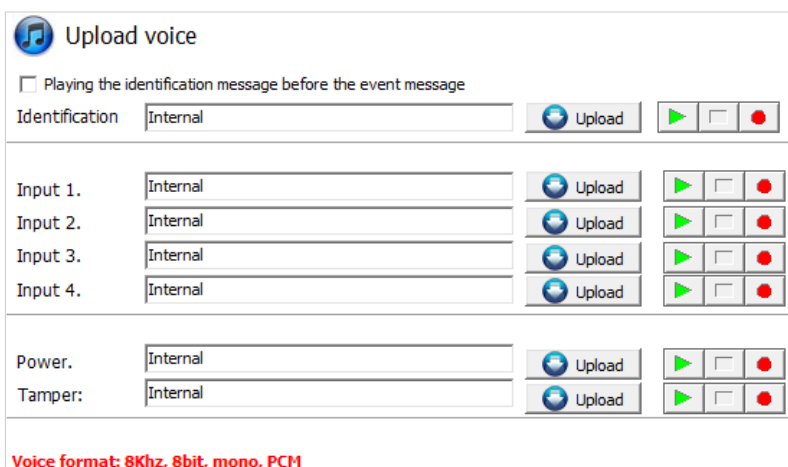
Upload voice

Playing the identification message before the event message

Identification Internal Upload

Input 1. Internal Upload
Input 2. Internal Upload
Input 3. Internal Upload
Input 4. Internal Upload

Power. Internal Upload
Tamper: Internal Upload

Voice format: 8Khz, 8bit, mono, PCM